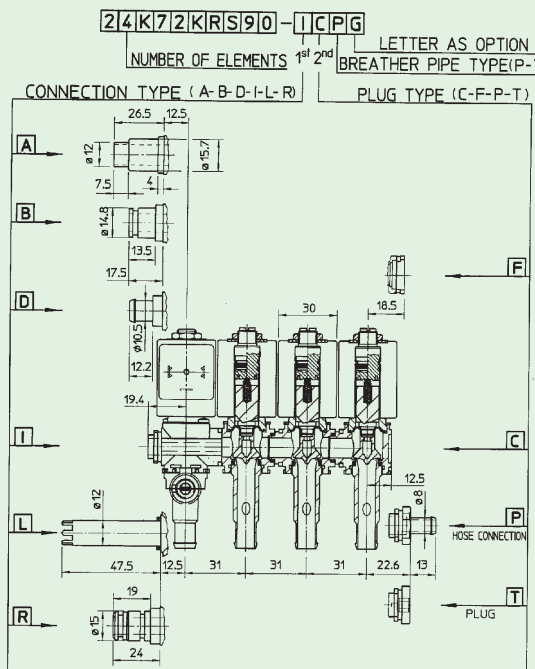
24K72KRS90 - ICPG

LETTER AS OPTION

NUMBER OF ELEMENTS 1st 2nd BREATHER PIPE TYPE(P-

CONNECTION TYPE (A-B-D-I-L-R)

PLUG TYPE (C-F-P-T)

A

26.5 12.5

ø12

ø15.7

7.5 4

B

ø14.8

13.5

17.5

F

D

30

18.5

ø10.5

12.2

19.4

I

C

12.5

ø8

ø12

L

P

HOSE CONNECTION

47.5 12.5 31 31 31 22.6 13

R

19

ø15

24

T

PLUG